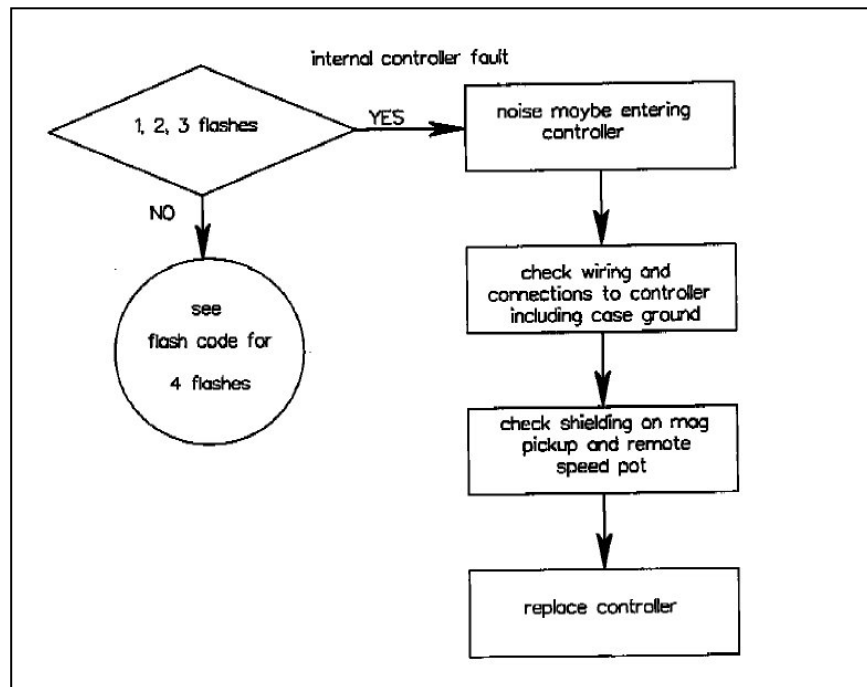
internal controller fault

1, 2, 3 flashes

YES

noise maybe entering controller

NO

see flash code for 4 flashes

check wiring and connections to controller including case ground

check shielding on mag pickup and remote speed pot

replace controller